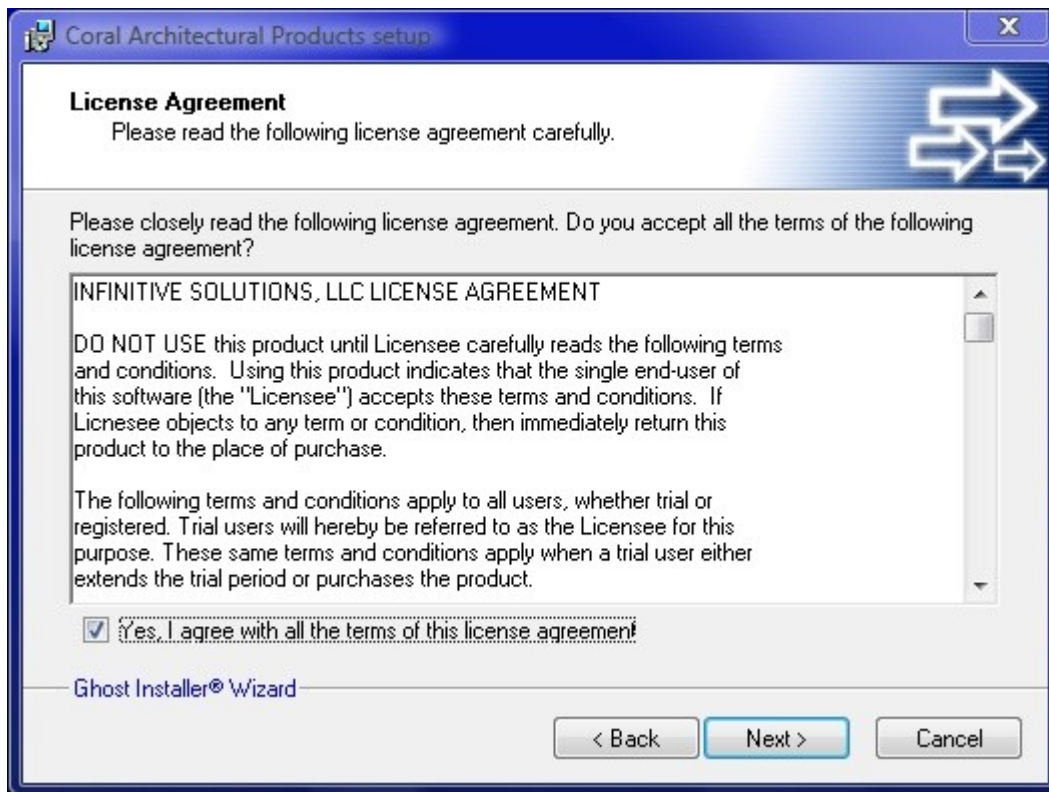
Coral Architectural Products setup

License Agreement
Please read the following license agreement carefully.

Please closely read the following license agreement. Do you accept all the terms of the following license agreement?

INFINITIVE SOLUTIONS, LLC LICENSE AGREEMENT

DO NOT USE this product until Licensee carefully reads the following terms and conditions. Using this product indicates that the single end-user of this software (the "Licensee") accepts these terms and conditions. If Licnesee objects to any term or condition, then immediately return this product to the place of purchase.

The following terms and conditions apply to all users, whether trial or registered. Trial users will hereby be referred to as the Licensee for this purpose. These same terms and conditions apply when a trial user either extends the trial period or purchases the product.

Yes, I agree with all the terms of this license agreement

Ghost Installer® Wizard

< Back Next > Cancel